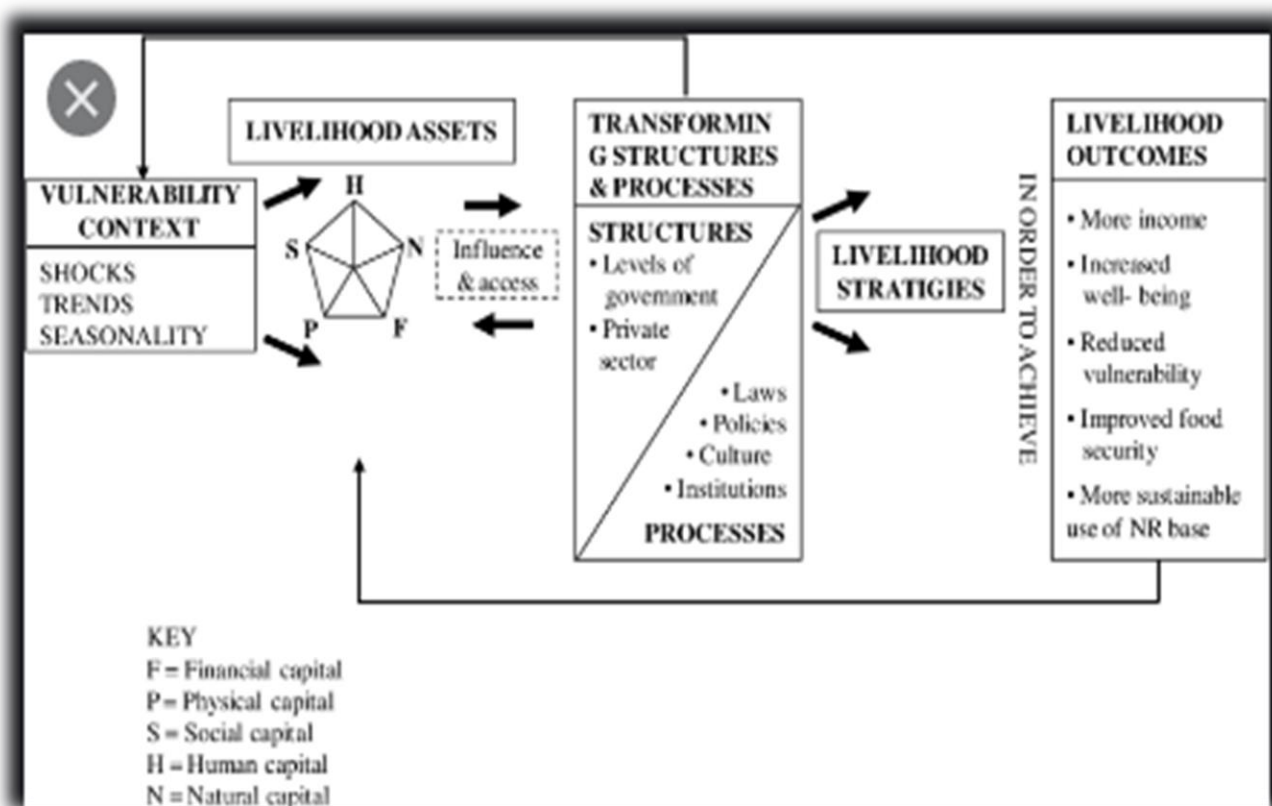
VULNERABILITY CONTEXT

SHOCKS
TRENDS
SEASONALITY

LIVELIHOOD ASSETS

H
S
N
P
F

Influence & access

TRANSFORMING STRUCTURES & PROCESSES

STRUCTURES
• Levels of government
• Private sector

• Laws
• Policies
• Culture
• Institutions

PROCESSES

LIVELIHOOD STRATIGIES

IN ORDER TO ACHIEVE

LIVELIHOOD OUTCOMES

• More income
• Increased well- being
• Reduced vulnerability
• Improved food security
• More sustainable use of NR base

KEY
F = Financial capital
P = Physical capital
S = Social capital
H = Human capital
N = Natural capital